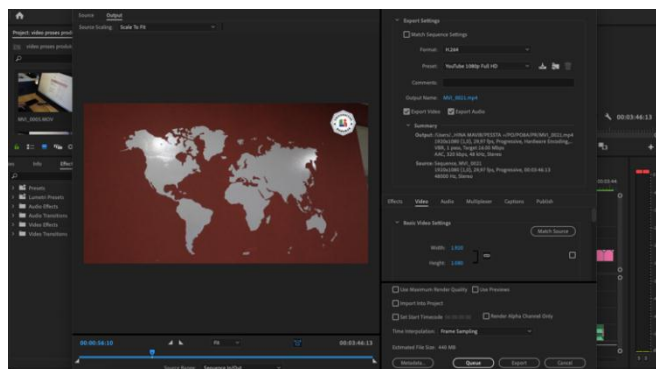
Source Output
Source Scaling: Scale To Fit
Project: video proses produ
video proses produ
MVI_0003.MOV
Info Effe
Presets
Lumetri Presets
Audio Effects
Audio Transitions
Video Effects
Video Transitions
Export Settings
Match Sequence Settings
Format: H.264
Preset: YouTube 1080p Full HD
Comments:
Output Name: MVI_0021.mp4
Export Video Export Audio
Summary
Output: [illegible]
Source: Sequence, MVI_0021
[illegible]
Effects Video Audio Multiplexer Captions Publish
Basic Video Settings
Match Source
Width: 1,920
Height: 1,080
Use Maximum Render Quality Use Previews
Import Into Project
Set Start Timecode Render Alpha Channel Only
Time Interpolation: Frame Sampling
Estimated File Size: 446 MB
Metadata... Queue Export Cancel
00:00:36:10
Fit
00:03:46:13
Source Range: Sequence In/Out
00:03:46:13